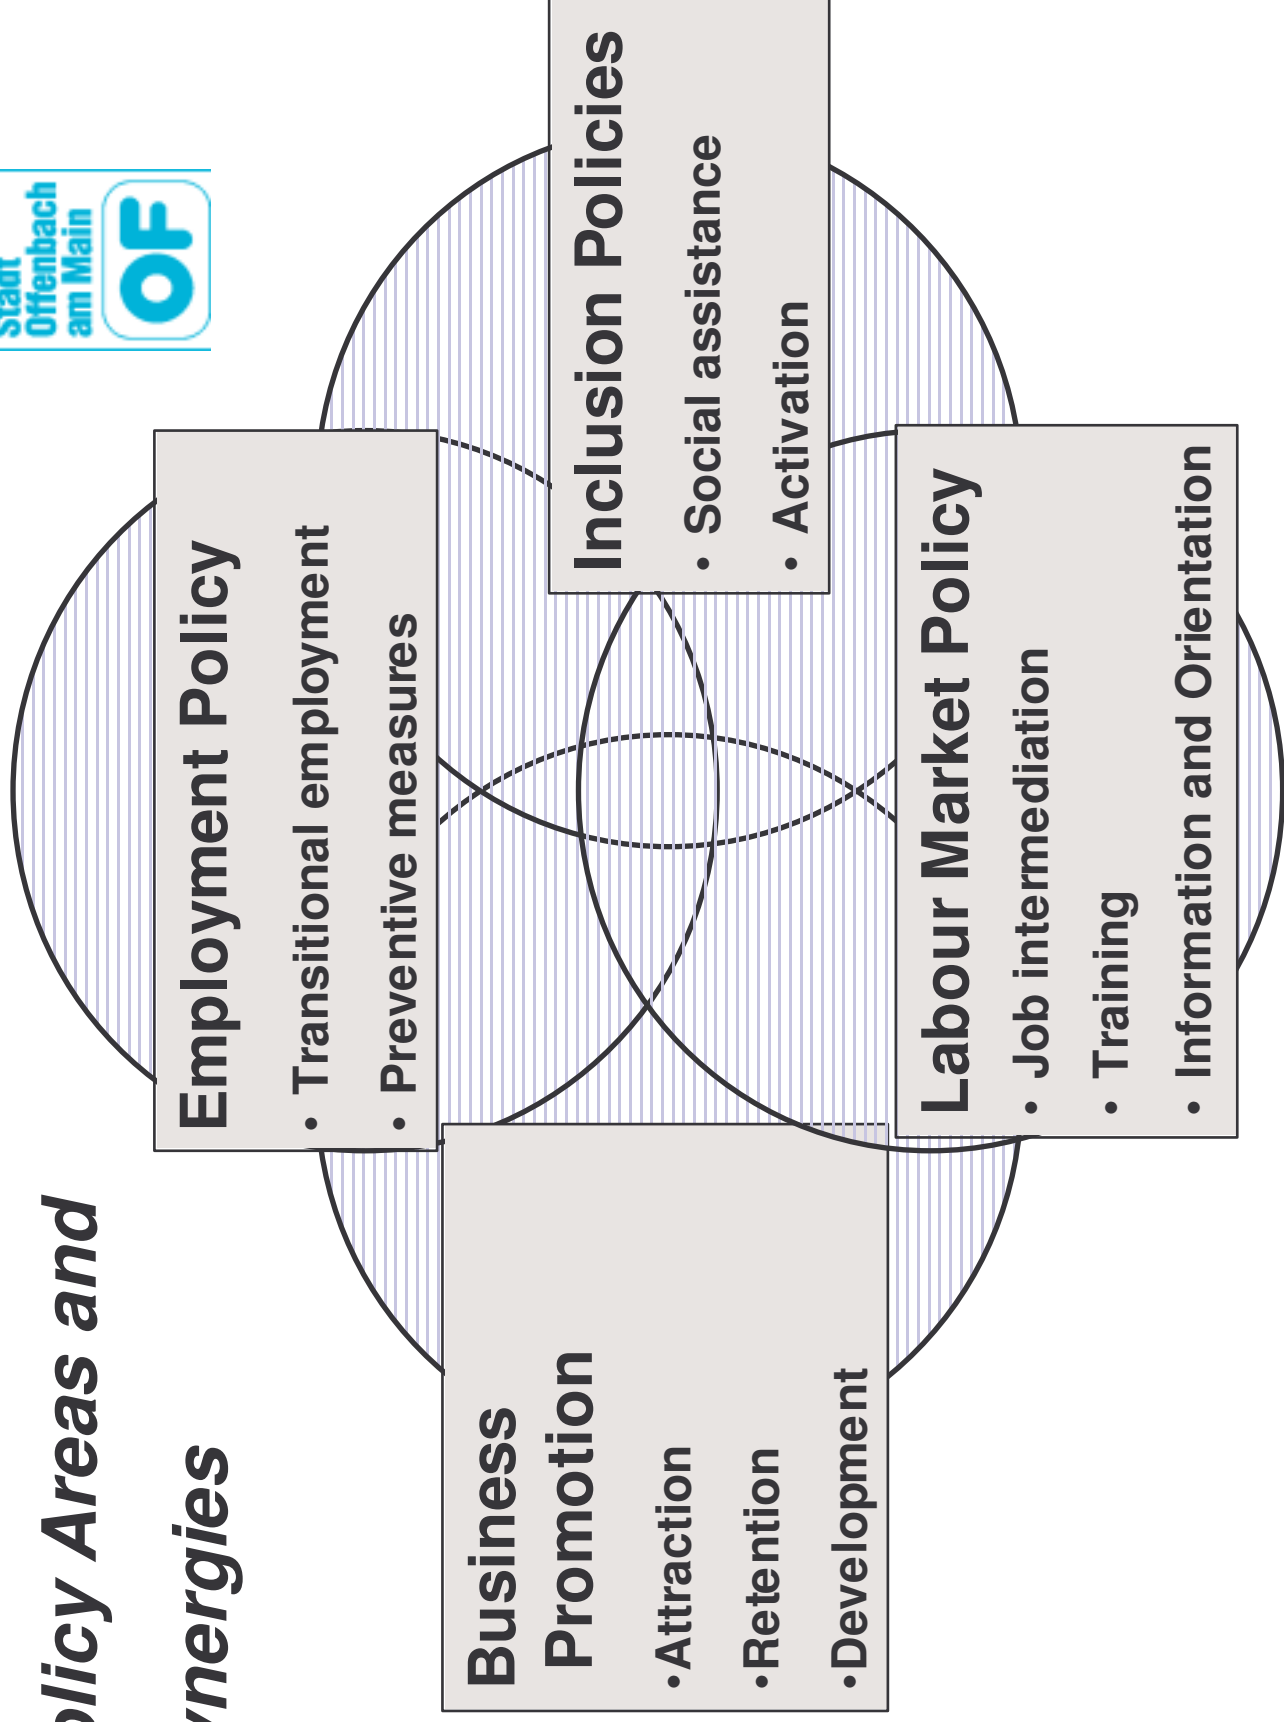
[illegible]licy Areas and
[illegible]ynergies

Stadt Offenbach am Main
OF

Employment Policy
• Transitional employment
• Preventive measures

Inclusion Policies
• Social assistance
• Activation

Labour Market Policy
• Job intermediation
• Training
• Information and Orientation

Business Promotion
•Attraction
•Retention
•Development